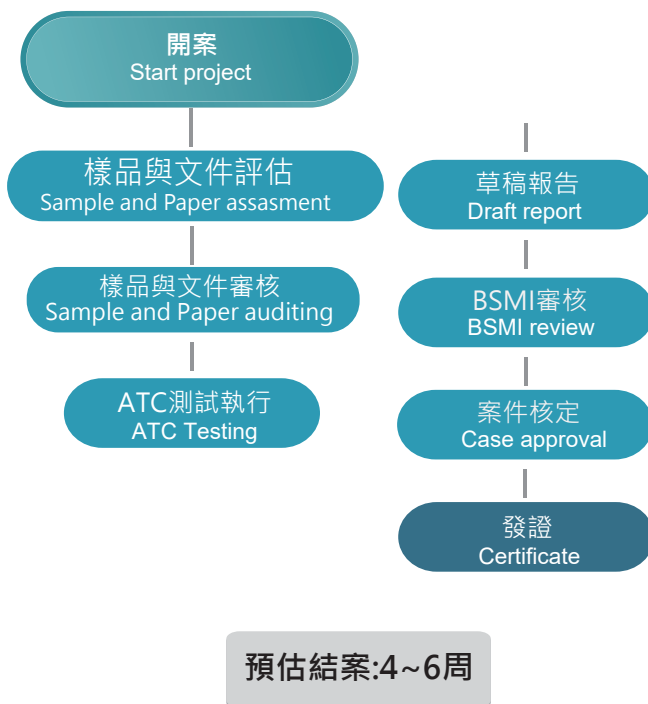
開案
Start project

樣品與文件評估
Sample and Paper assasment

樣品與文件審核
Sample and Paper auditing

ATC測試執行
ATC Testing

草稿報告
Draft report

BSMI審核
BSMI review

案件核定
Case approval

發證
Certificate

預估結案:4~6周